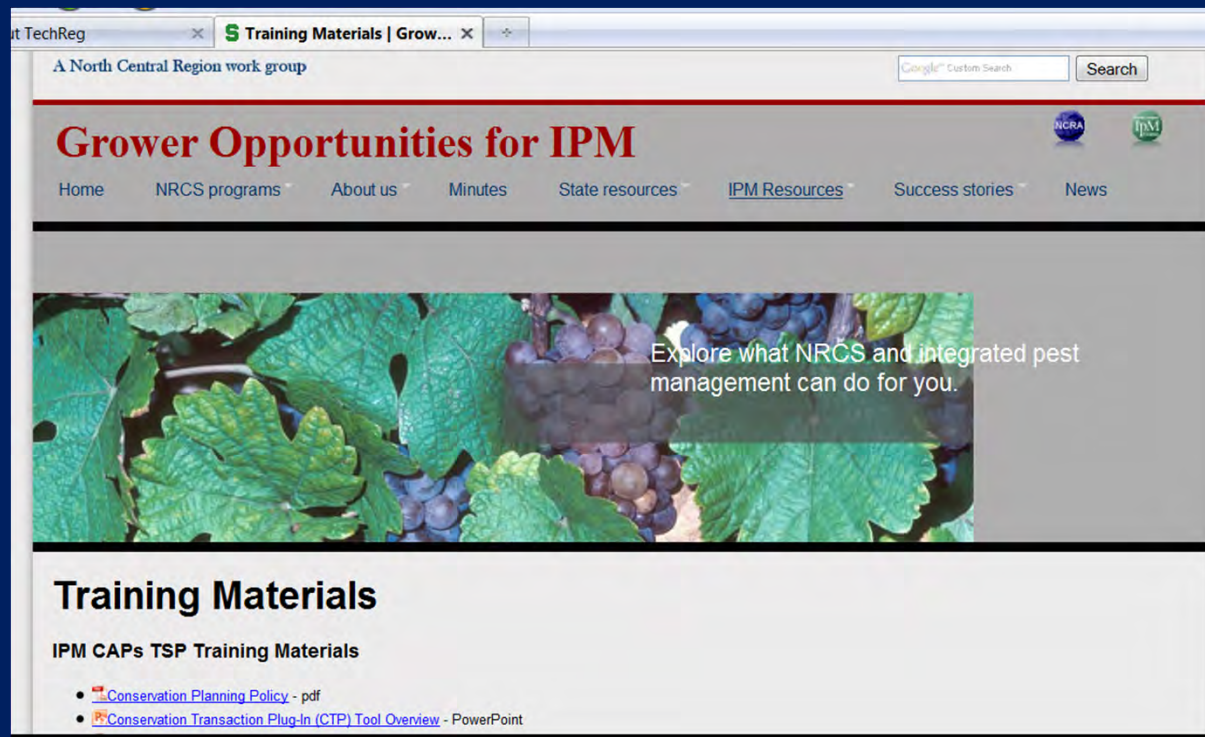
t TechReg
Training Materials | Grow...

A North Central Region work group

Google Custom Search
Search

Grower Opportunities for IPM

NCRA
IPM

Home
NRCS programs
About us
Minutes
State resources
IPM Resources
Success stories
News

Explore what NRCS and integrated pest management can do for you.

Training Materials

IPM CAPs TSP Training Materials

- Conservation Planning Policy - pdf
- Conservation Transaction Plug-In (CTP) Tool Overview - PowerPoint